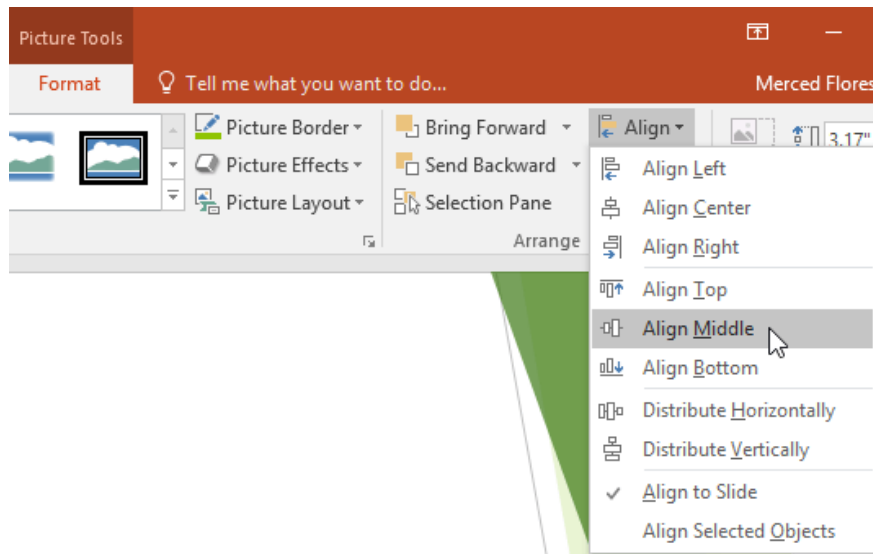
Picture Tools

Format

Tell me what you want to do...

Merced Flores

Picture Border

Picture Effects

Picture Layout

Bring Forward

Send Backward

Selection Pane

Arrange

Align

3.17"

Align Left

Align Center

Align Right

Align Top

Align Middle

Align Bottom

Distribute Horizontally

Distribute Vertically

Align to Slide

Align Selected Objects